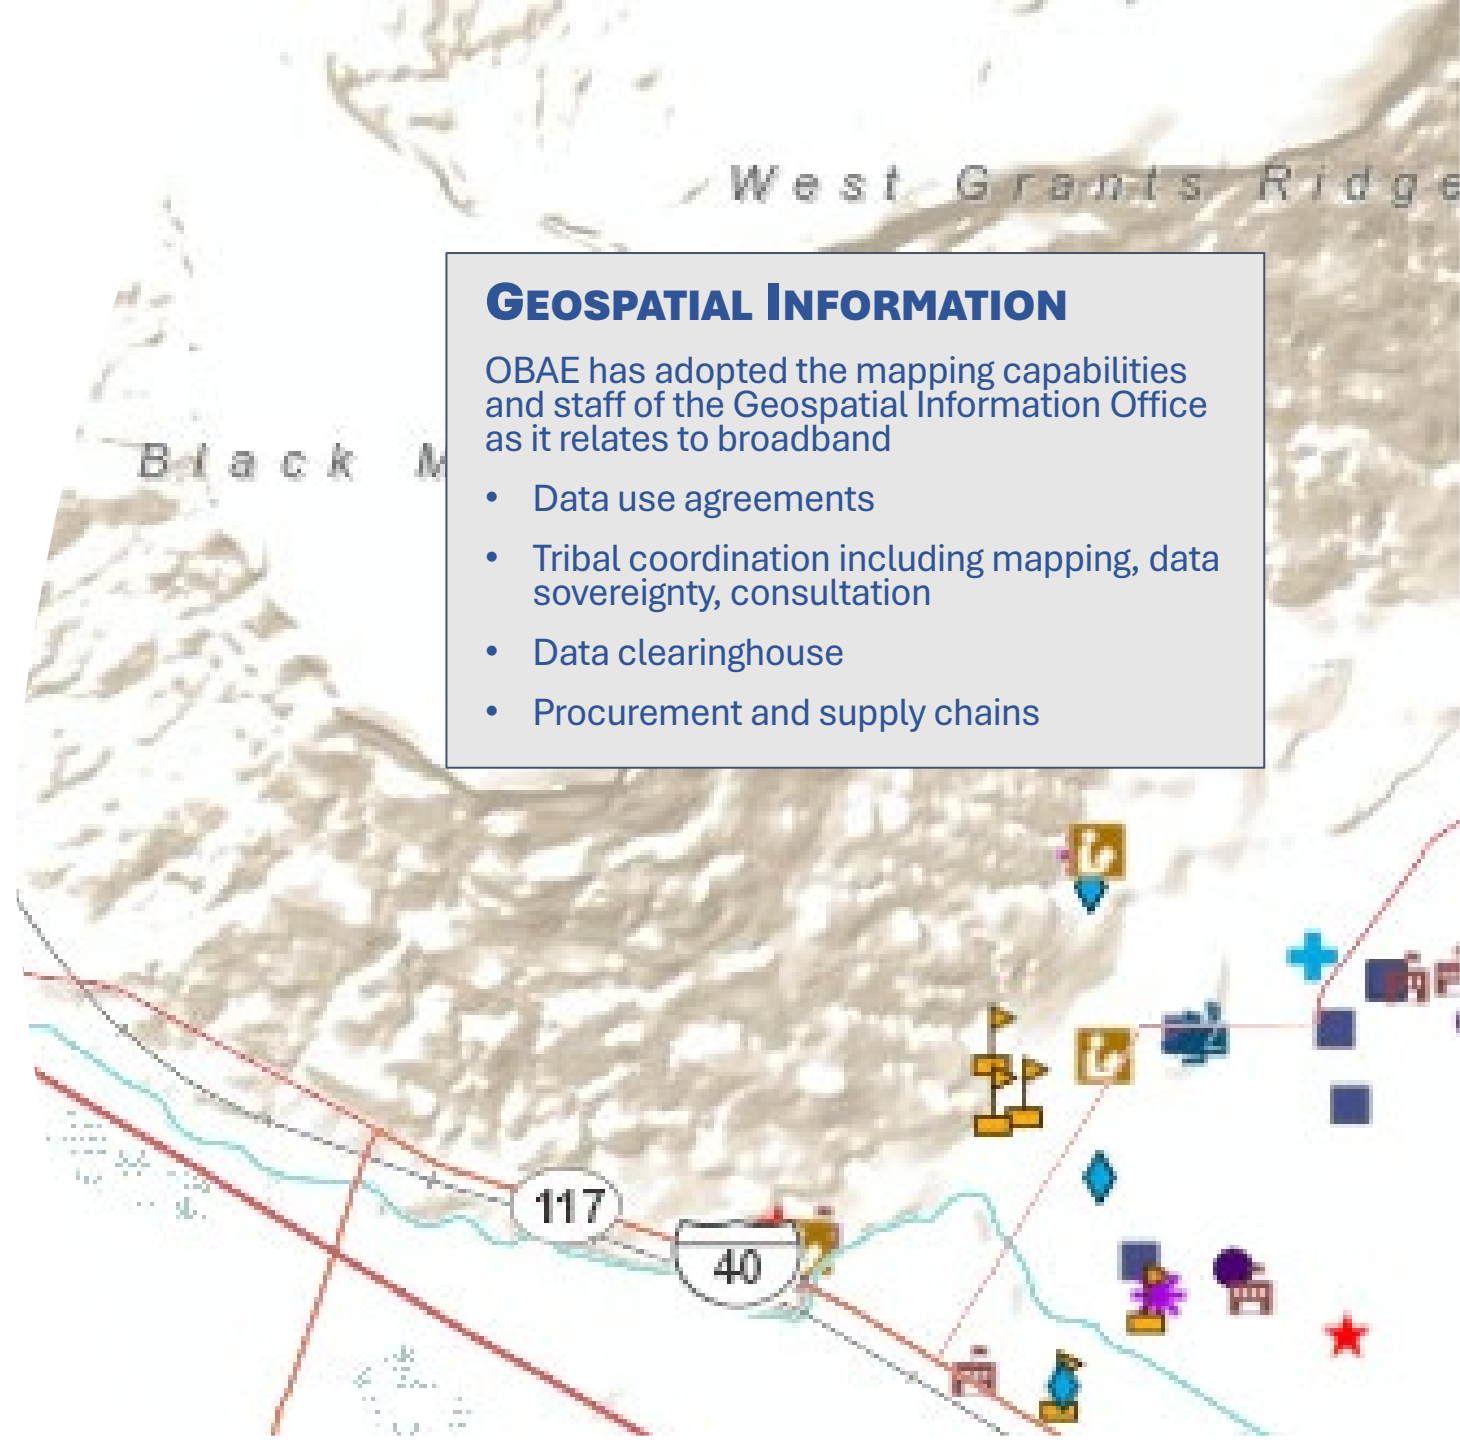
West Grants Ridge

Black M

GEOSPATIAL INFORMATION

OBAE has adopted the mapping capabilities and staff of the Geospatial Information Office as it relates to broadband

- Data use agreements
- Tribal coordination including mapping, data sovereignty, consultation
- Data clearinghouse
- Procurement and supply chains

117

40